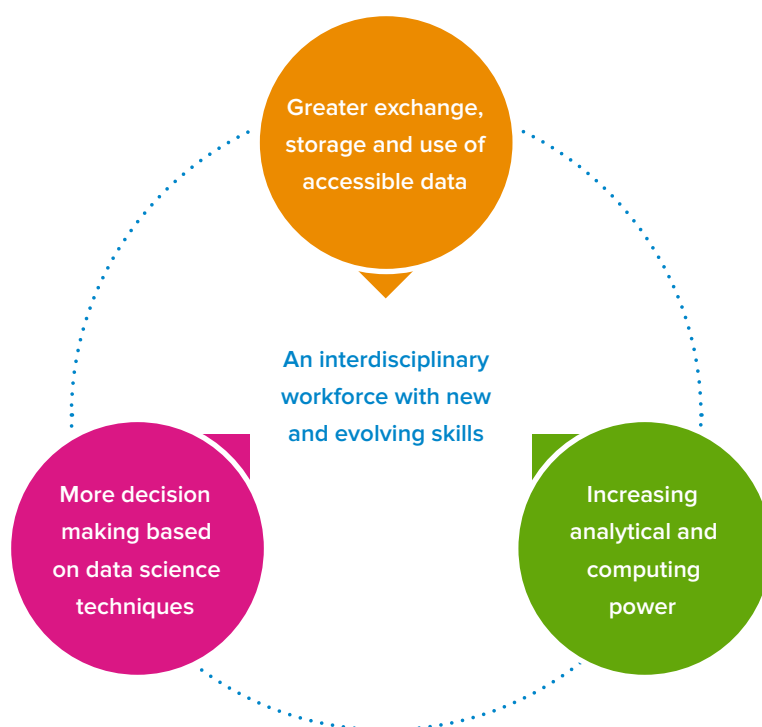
Greater exchange, storage and use of accessible data

An interdisciplinary workforce with new and evolving skills

More decision making based on data science techniques

Increasing analytical and computing power